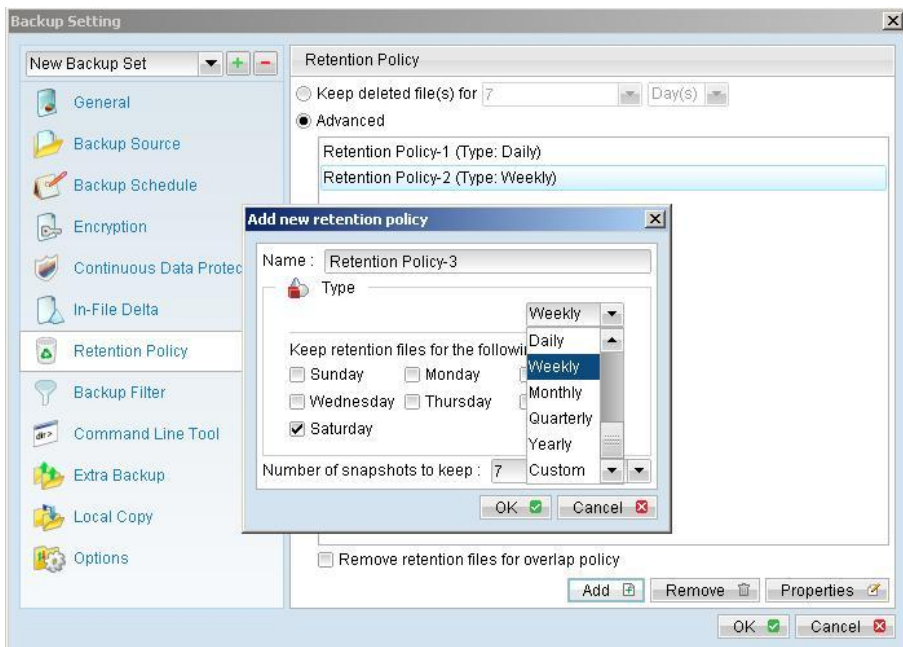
Backup Setting

New Backup Set

General

Backup Source

Backup Schedule

Encryption

Continuous Data Protec

In-File Delta

Retention Policy

Backup Filter

Command Line Tool

Extra Backup

Local Copy

Options

Retention Policy

Keep deleted file(s) for 7 Day(s)

Advanced

Retention Policy-1 (Type: Daily)

Retention Policy-2 (Type: Weekly)

Add new retention policy

Name : Retention Policy-3

Type

Weekly

Keep retention files for the followi

Sunday Monday

Wednesday Thursday

Saturday

Daily
Weekly
Monthly
Quarterly
Yearly
Custom

Number of snapshots to keep : 7

OK Cancel

Remove retention files for overlap policy

Add Remove Properties

OK Cancel